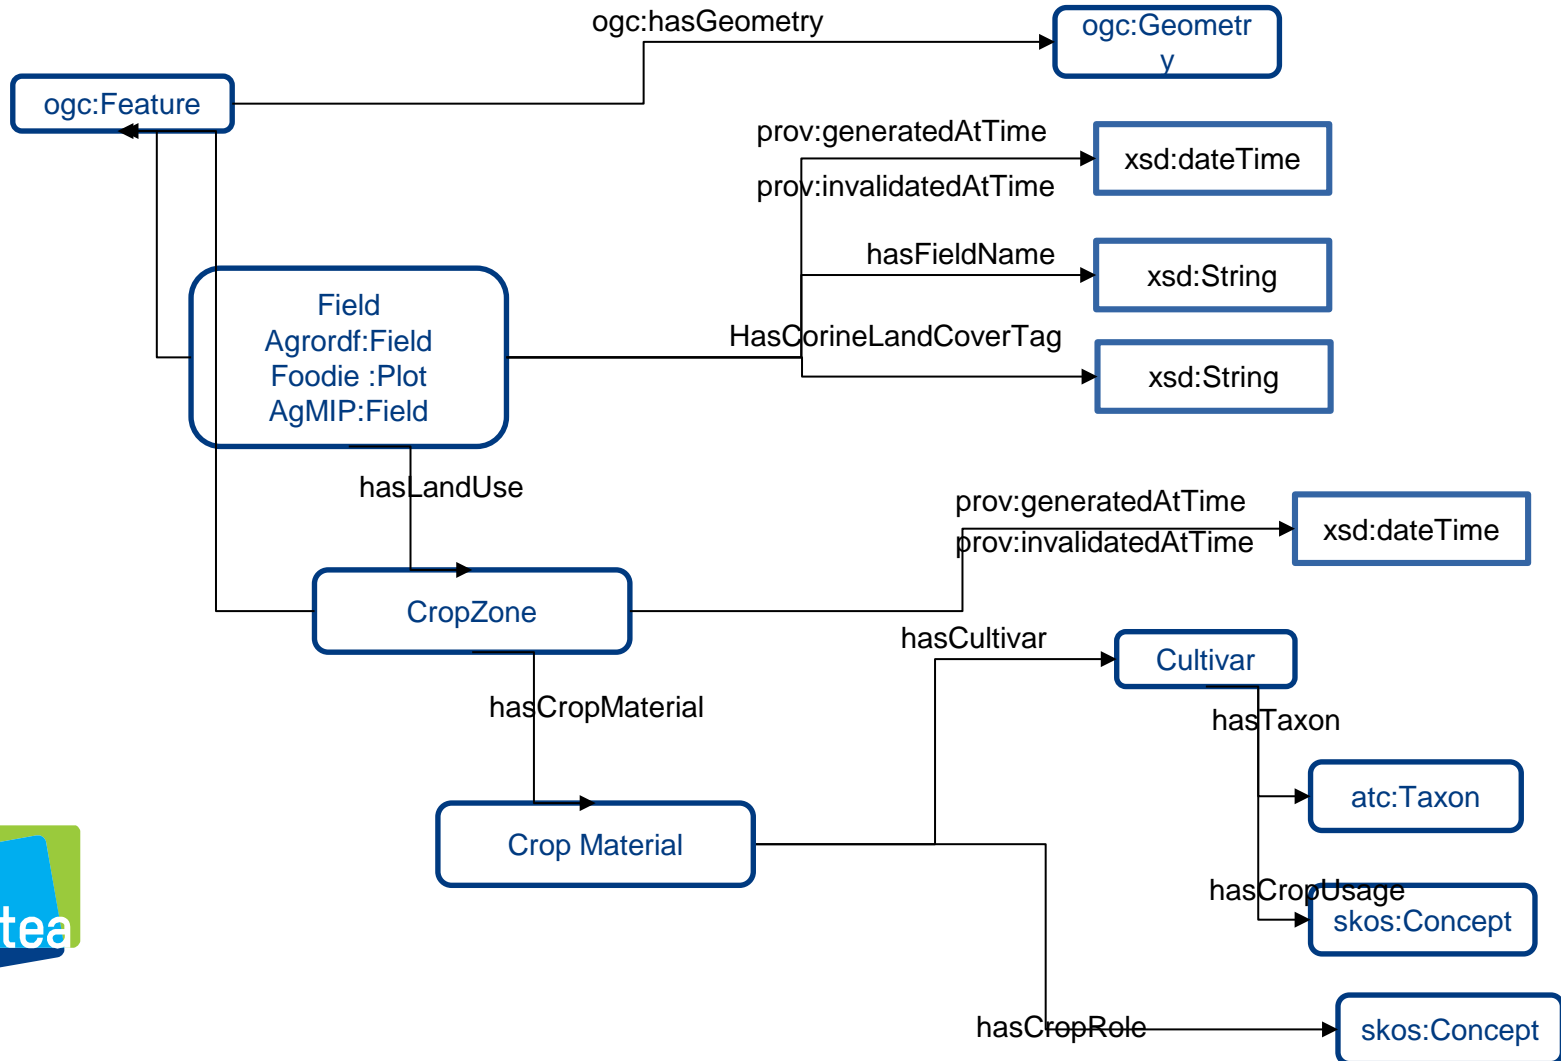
ogc:hasGeometry

ogc:Geometr y

ogc:Feature

prov:generatedAtTime

prov:invalidatedAtTime

xsd:dateTime

hasFieldName

xsd:String

Field
Agrordf:Field
Foodie :Plot
AgMIP:Field

HasCorineLandCoverTag

xsd:String

hasLandUse

prov:generatedAtTime

prov:invalidatedAtTime

xsd:dateTime

CropZone

hasCultivar

Cultivar

hasTaxon

hasCropMaterial

atc:Taxon

Crop Material

hasCropUsage

skos:Concept

tea

hasCropRole

skos:Concept